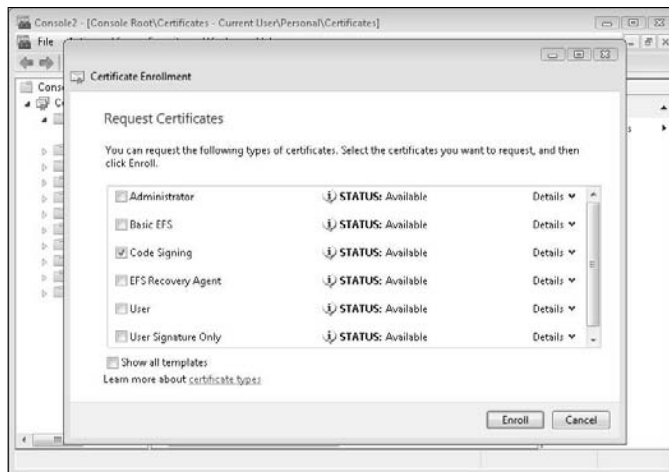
Console2 - [Console Root\Certificates - Current User\Personal\Certificates]

File

Cons

Certificate Enrollment

Request Certificates

You can request the following types of certificates. Select the certificates you want to request, and then click Enroll.

| | | |
|---|---|---|
| Administrator | STATUS: Available | Details |
| Basic EFS | STATUS: Available | Details |
| Code Signing | STATUS: Available | Details |
| EFS Recovery Agent | STATUS: Available | Details |
| User | STATUS: Available | Details |
| User Signature Only | STATUS: Available | Details |

Show all templates

Learn more about certificate types

Enroll Cancel